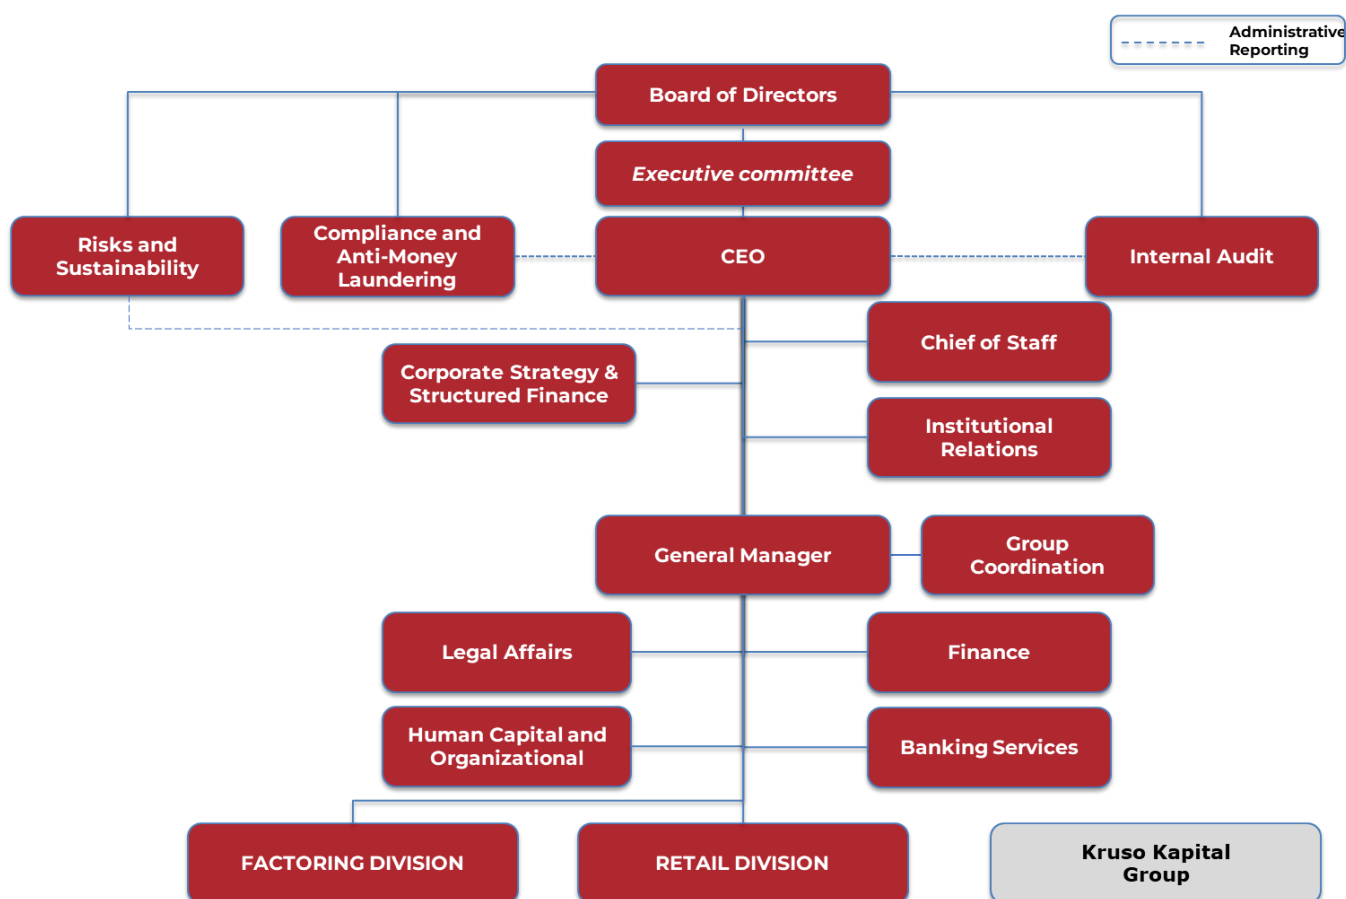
Administrative Reporting

Board of Directors

Executive committee

Risks and Sustainability

Compliance and Anti-Money Laundering

CEO

Internal Audit

Chief of Staff

Corporate Strategy & Structured Finance

Institutional Relations

General Manager

Group Coordination

Legal Affairs

Finance

Human Capital and Organizational

Banking Services

FACTORING DIVISION

RETAIL DIVISION

Kruso Kapital Group